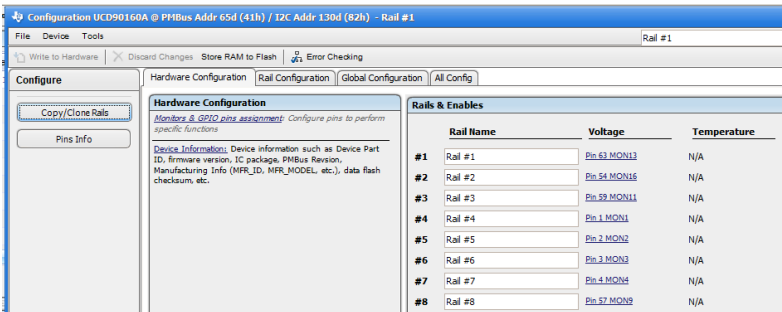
Configuration UCD90160A @ PMBus Addr 65d (41h) / I2C Addr 130d (82h) - Rail #1

File Device Tools

Rail #1

Write to Hardware | Discard Changes | Store RAM to Flash | Error Checking

Configure

Copy/Clone Rails

Pins Info

Hardware Configuration | Rail Configuration | Global Configuration | All Config

Hardware Configuration

Monitors & GPIO pins assignment: Configure pins to perform specific functions

Device Information: Device information such as Device Part ID, firmware version, IC package, PMBus Revsion, Manufacturing Info (MFR_ID, MFR_MODEL, etc.), data flash checksum, etc.

Rails & Enables

| | Rail Name | Voltage | Temperature |
|---|---|---|---|
| #1 | Rail #1 | Pin 63 MON13 | N/A |
| #2 | Rail #2 | Pin 54 MON16 | N/A |
| #3 | Rail #3 | Pin 59 MON11 | N/A |
| #4 | Rail #4 | Pin 1 MON1 | N/A |
| #5 | Rail #5 | Pin 2 MON2 | N/A |
| #6 | Rail #6 | Pin 3 MON3 | N/A |
| #7 | Rail #7 | Pin 4 MON4 | N/A |
| #8 | Rail #8 | Pin 57 MON9 | N/A |